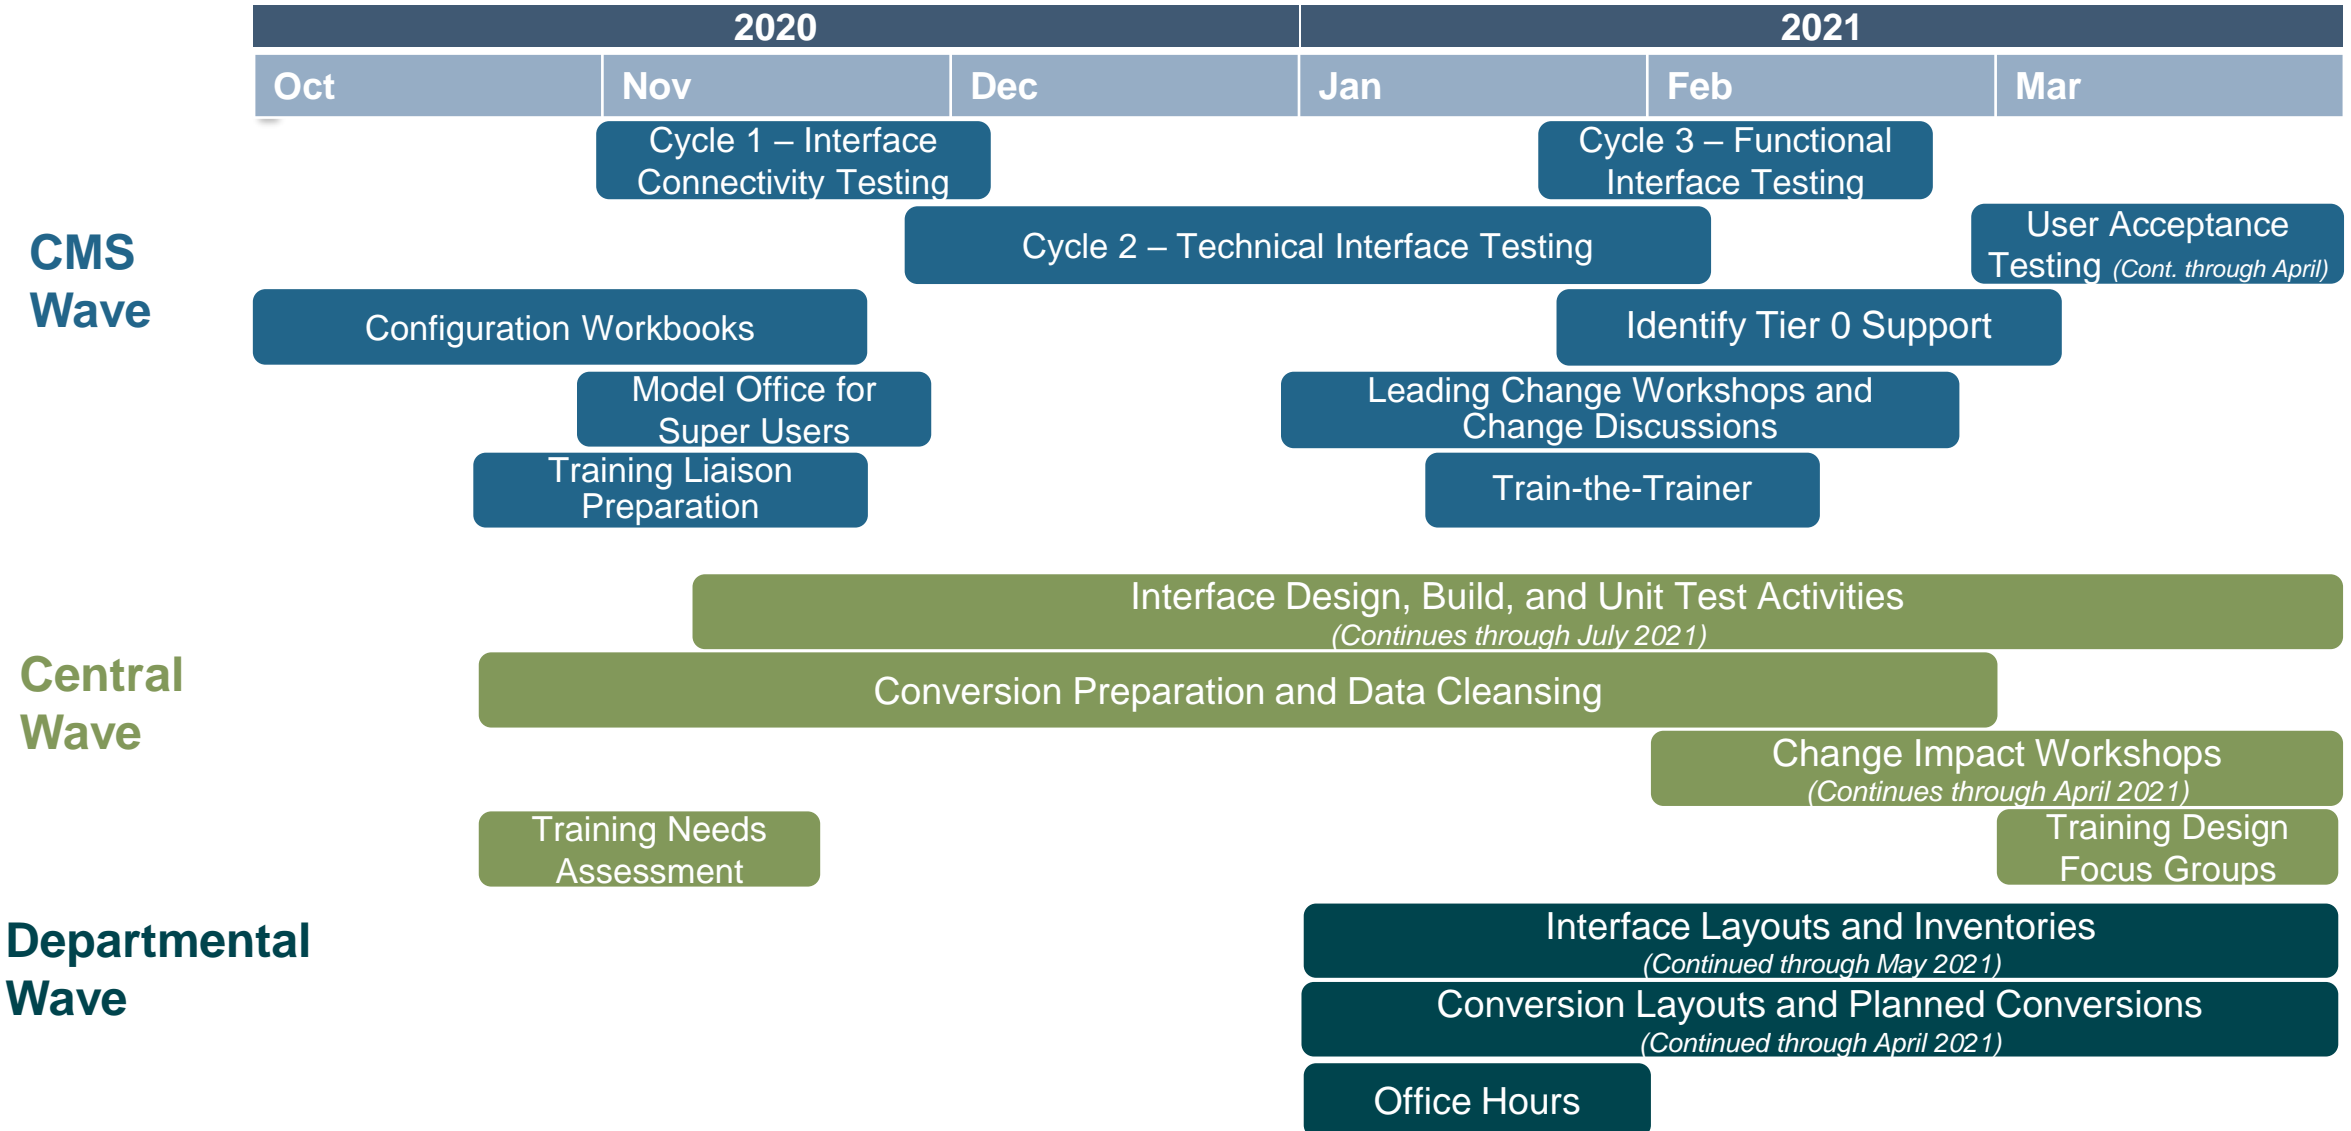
2020

2021

Oct

Nov

Dec

Jan

Feb

Mar

CMS Wave

Cycle 1 – Interface Connectivity Testing

Cycle 3 – Functional Interface Testing

Cycle 2 – Technical Interface Testing

User Acceptance Testing (Cont. through April)

Configuration Workbooks

Identify Tier 0 Support

Model Office for Super Users

Leading Change Workshops and Change Discussions

Training Liaison Preparation

Train-the-Trainer

Central Wave

Interface Design, Build, and Unit Test Activities
(Continues through July 2021)

Conversion Preparation and Data Cleansing

Change Impact Workshops
(Continues through April 2021)

Training Needs Assessment

Training Design Focus Groups

Departmental Wave

Interface Layouts and Inventories
(Continued through May 2021)

Conversion Layouts and Planned Conversions
(Continued through April 2021)

Office Hours